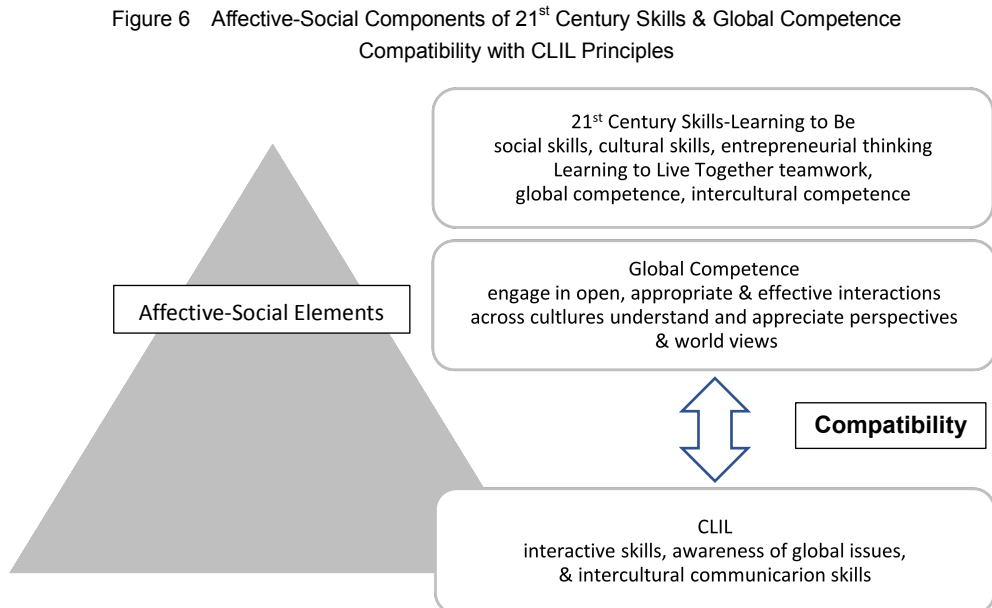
Figure 6 Affective-Social Components of 21$^{st}$ Century Skills & Global Competence Compatibility with CLIL Principles

21$^{st}$ Century Skills-Learning to Be
social skills, cultural skills, entrepreneurial thinking
Learning to Live Together teamwork,
global competence, intercultural competence

Affective-Social Elements

Global Competence
engage in open, appropriate & effective interactions across cultlures understand and appreciate perspectives & world views

Compatibility

CLIL
interactive skills, awareness of global issues,
& intercultural communicarion skills